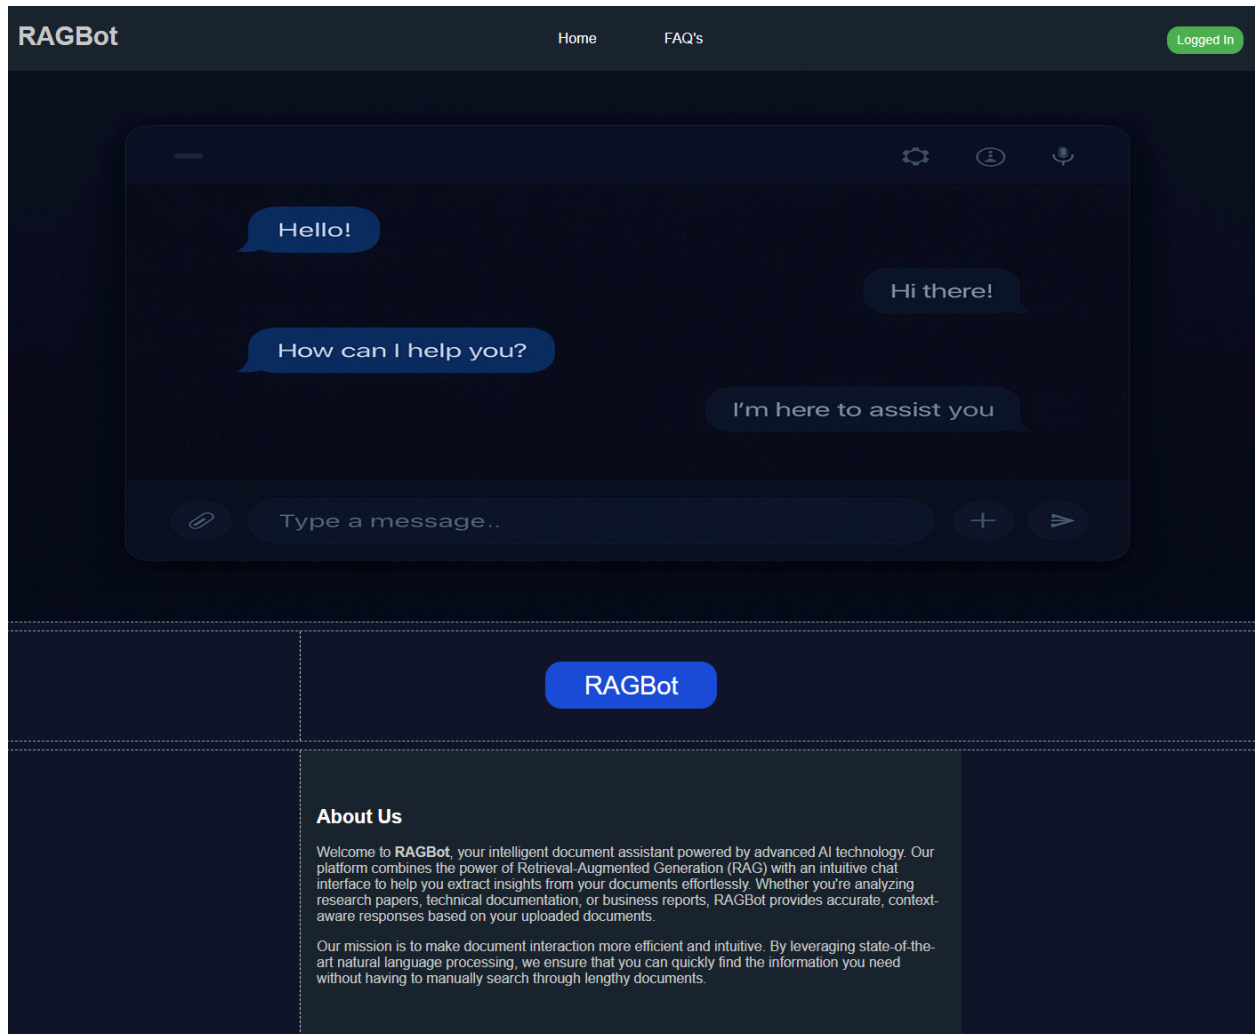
RAGBot

Home FAQ's

Logged In

Hello!

Hi there!

How can I help you?

I'm here to assist you

Type a message..

RAGBot

About Us

Welcome to RAGBot, your intelligent document assistant powered by advanced AI technology. Our platform combines the power of Retrieval-Augmented Generation (RAG) with an intuitive chat interface to help you extract insights from your documents effortlessly. Whether you're analyzing research papers, technical documentation, or business reports, RAGBot provides accurate, context-aware responses based on your uploaded documents.

Our mission is to make document interaction more efficient and intuitive. By leveraging state-of-the-art natural language processing, we ensure that you can quickly find the information you need without having to manually search through lengthy documents.